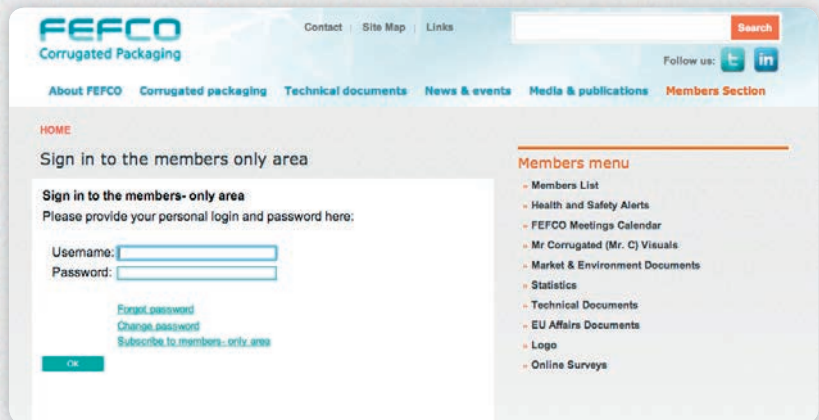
FEFCO
Corrugated Packaging

Contact | Site Map | Links

Search

Follow us: t in

About FEFCO Corrugated packaging Technical documents News & events Media & publications Members Section

HOME

Sign in to the members only area

Sign in to the members- only area
Please provide your personal login and password here:

Username:
Password:

Forgot password
Change password
Subscribe to members- only area

OK

Members menu
» Members List
» Health and Safety Alerts
» FEFCO Meetings Calendar
» Mr Corrugated (Mr. C) Visuals
» Market & Environment Documents
» Statistics
» Technical Documents
» EU Affairs Documents
» Logo
» Online Surveys